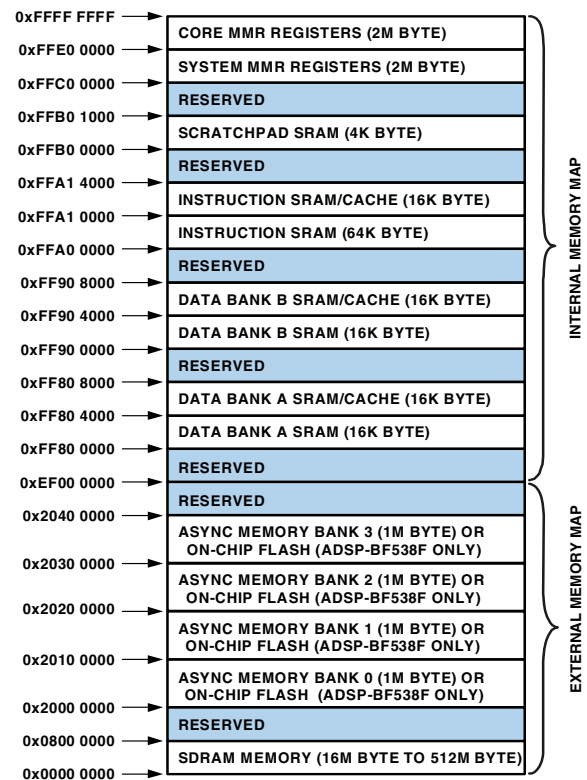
| Address | Region |
|---|---|
| 0xFFFF FFFF | CORE MMR REGISTERS (2M BYTE) |
| 0xFFE0 0000 | SYSTEM MMR REGISTERS (2M BYTE) |
| 0xFFC0 0000 | RESERVED |
| 0xFFB0 1000 | SCRATCHPAD SRAM (4K BYTE) |
| 0xFFB0 0000 | RESERVED |
| 0xFFA1 4000 | INSTRUCTION SRAM/CACHE (16K BYTE) |
| 0xFFA1 0000 | INSTRUCTION SRAM (64K BYTE) |
| 0xFFA0 0000 | RESERVED |
| 0xFF90 8000 | DATA BANK B SRAM/CACHE (16K BYTE) |
| 0xFF90 4000 | DATA BANK B SRAM (16K BYTE) |
| 0xFF90 0000 | RESERVED |
| 0xFF80 8000 | DATA BANK A SRAM/CACHE (16K BYTE) |
| 0xFF80 4000 | DATA BANK A SRAM (16K BYTE) |
| 0xFF80 0000 | RESERVED |
| 0xEF00 0000 | RESERVED |
| 0x2040 0000 | ASYNC MEMORY BANK 3 (1M BYTE) OR ON-CHIP FLASH (ADSP-BF538F ONLY) |
| 0x2030 0000 | ASYNC MEMORY BANK 2 (1M BYTE) OR ON-CHIP FLASH (ADSP-BF538F ONLY) |
| 0x2020 0000 | ASYNC MEMORY BANK 1 (1M BYTE) OR ON-CHIP FLASH (ADSP-BF538F ONLY) |
| 0x2010 0000 | ASYNC MEMORY BANK 0 (1M BYTE) OR ON-CHIP FLASH (ADSP-BF538F ONLY) |
| 0x2000 0000 | RESERVED |
| 0x0800 0000 | SDRAM MEMORY (16M BYTE TO 512M BYTE) |
| 0x0000 0000 | |

INTERNAL MEMORY MAP

EXTERNAL MEMORY MAP